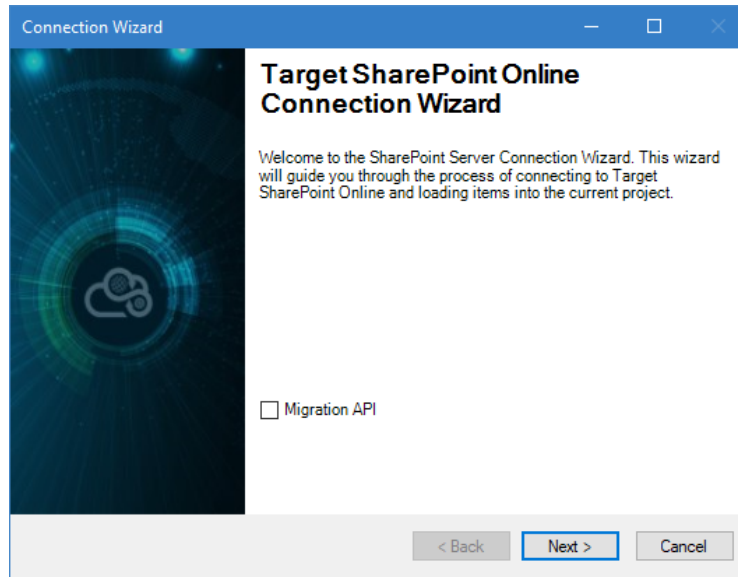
Connection Wizard

Target SharePoint Online Connection Wizard

Welcome to the SharePoint Server Connection Wizard. This wizard will guide you through the process of connecting to Target SharePoint Online and loading items into the current project.

Migration API

< Back
Next >
Cancel